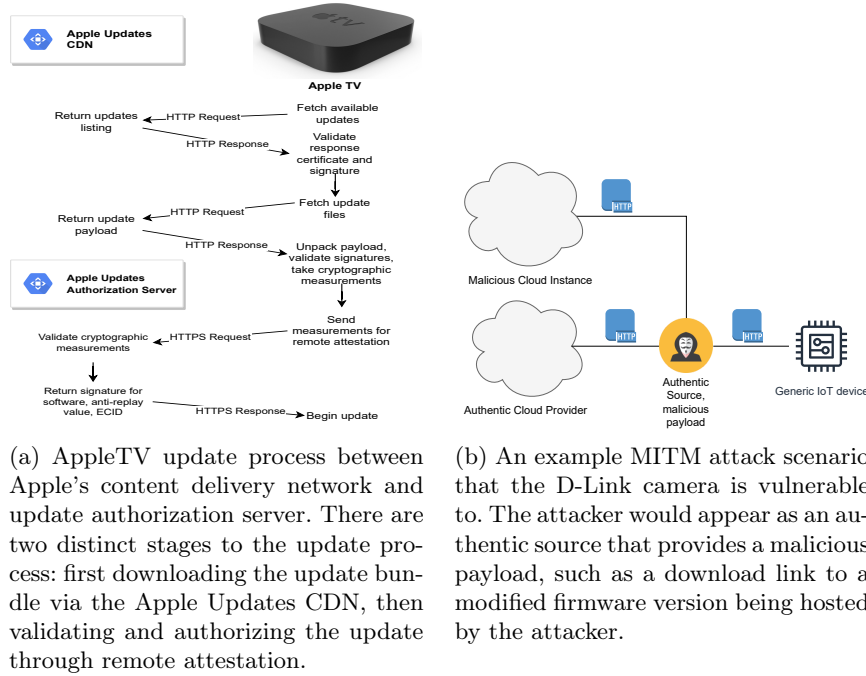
Apple Updates CDN

tv

Apple TV

Return updates listing

HTTP Request

Fetch available updates

HTTP Response

Validate response certificate and signature

Return update payload

HTTP Request

Fetch update files

HTTP Response

Unpack payload, validate signatures, take cryptographic measurements

Apple Updates Authorization Server

Validate cryptographic measurements

HTTPS Request

Send measurements for remote attestation

Return signature for software, anti-replay value, ECID

HTTPS Response

Begin update

HTTP

Malicious Cloud Instance

HTTP

HTTP

Authentic Cloud Provider

Authentic Source, malicious payload

Generic IoT device

(a) AppleTV update process between Apple's content delivery network and update authorization server. There are two distinct stages to the update process: first downloading the update bundle via the Apple Updates CDN, then validating and authorizing the update through remote attestation.

(b) An example MITM attack scenario that the D-Link camera is vulnerable to. The attacker would appear as an authentic source that provides a malicious payload, such as a download link to a modified firmware version being hosted by the attacker.